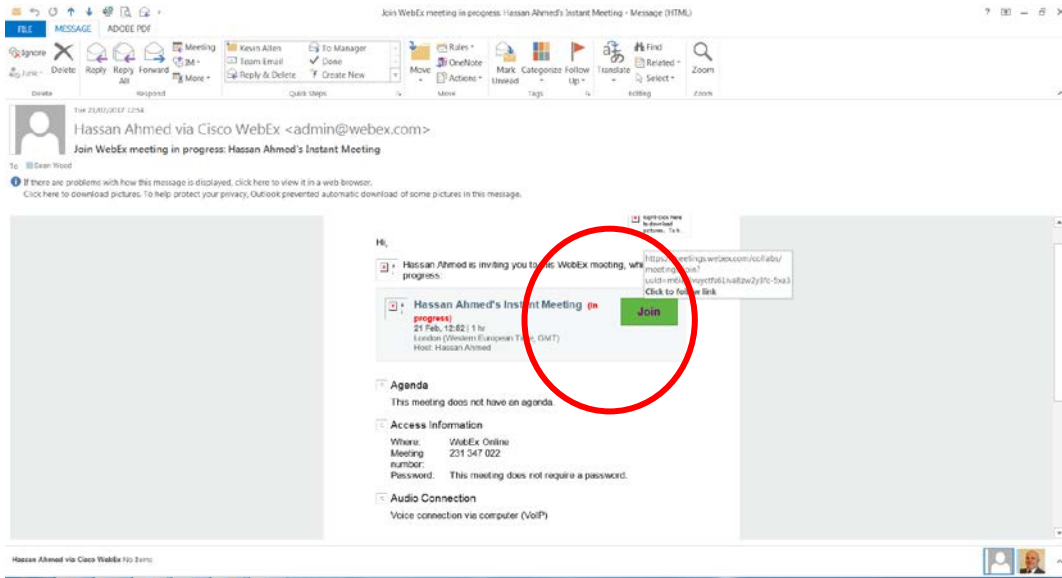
Join WebEx meeting in progress: Hassan Ahmed's Instant Meeting - Message (HTML)

FILE MESSAGE ADOBE PDF

Ignore Delete Reply Reply All Forward Meeting IM More
Delete Respond

Kevin Allen Team Email Reply & Delete To Manager Done Create New
Quick Steps

Move Rules OneNote Actions
Move

Mark Unread Categorize Follow Up
Tags

Translate Find Related Select
Editing

Zoom
Zoom

Tue 21/02/2017 12:54

Hassan Ahmed via Cisco WebEx <admin@webex.com>

Join WebEx meeting in progress: Hassan Ahmed's Instant Meeting

To Sean Wood

If there are problems with how this message is displayed, click here to view it in a web browser.
Click here to download pictures. To help protect your privacy, Outlook prevented automatic download of some pictures in this message.

Right-click here to download pictures. To h...

Hi,

Hassan Ahmed is inviting you to this WebEx meeting, whi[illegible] progress.

https://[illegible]meetings.webex.com/collabs/meeting/join?uuid=m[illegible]ytf61va8zw2y9c-5xa3
Click to fo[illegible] link

Hassan Ahmed's Instant Meeting (In progress)
21 Feb, 12:52 | 1 hr
London (Western European Time, GMT)
Host: Hassan Ahmed

Join

Agenda
This meeting does not have an agenda.

Access Information
Where: WebEx Online
Meeting number: 231 347 022
Password: This meeting does not require a password.

Audio Connection
Voice connection via computer (VoIP)

Hassan Ahmed via Cisco WebEx No Items